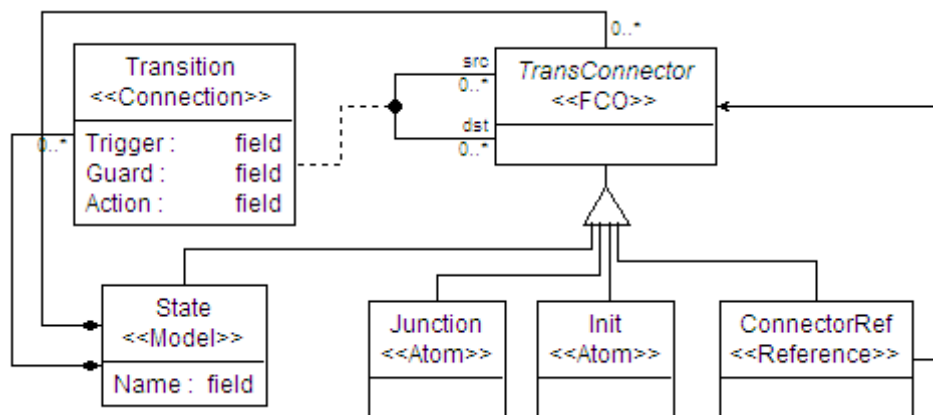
0..*

Transition
<<Connection>>

Trigger : field
Guard : field
Action : field

src
0..*
dst
0..*

TransConnector
<<FCO>>

0..*

State
<<Model>>

Name : field

Junction
<<Atom>>

Init
<<Atom>>

ConnectorRef
<<Reference>>